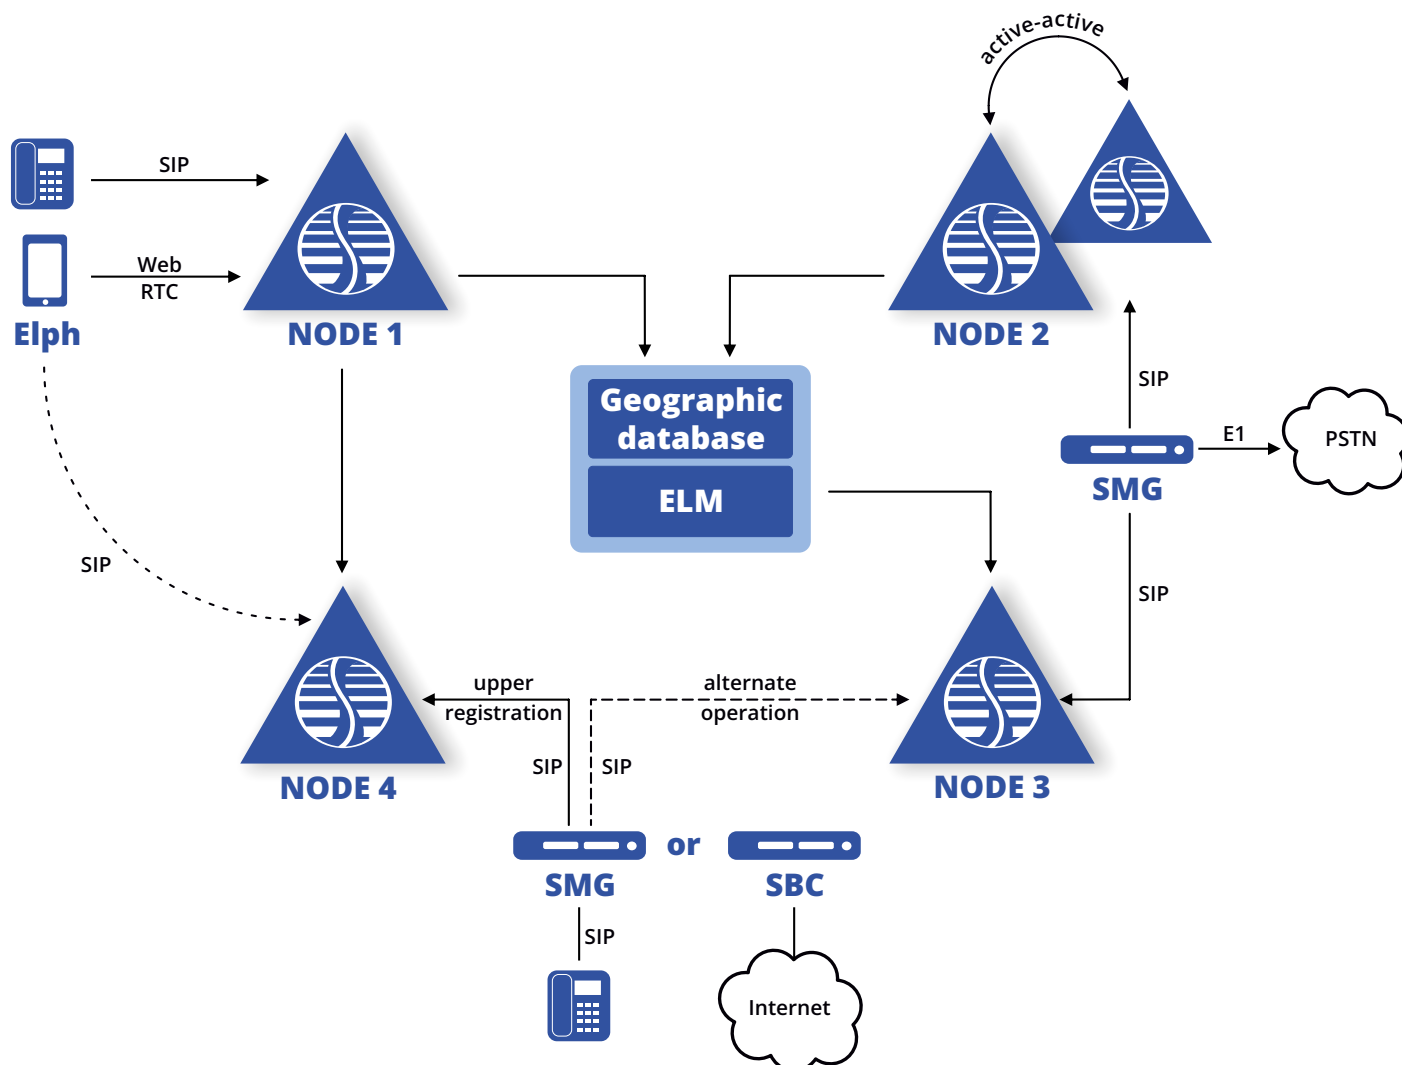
active-active

SIP

Web RTC

Elph

NODE 1

NODE 2

Geographic database

ELM

SIP

E1

PSTN

SMG

SIP

SIP

NODE 4

upper registration

alternate operation

NODE 3

SIP

SIP

SMG

or

SBC

SIP

Internet